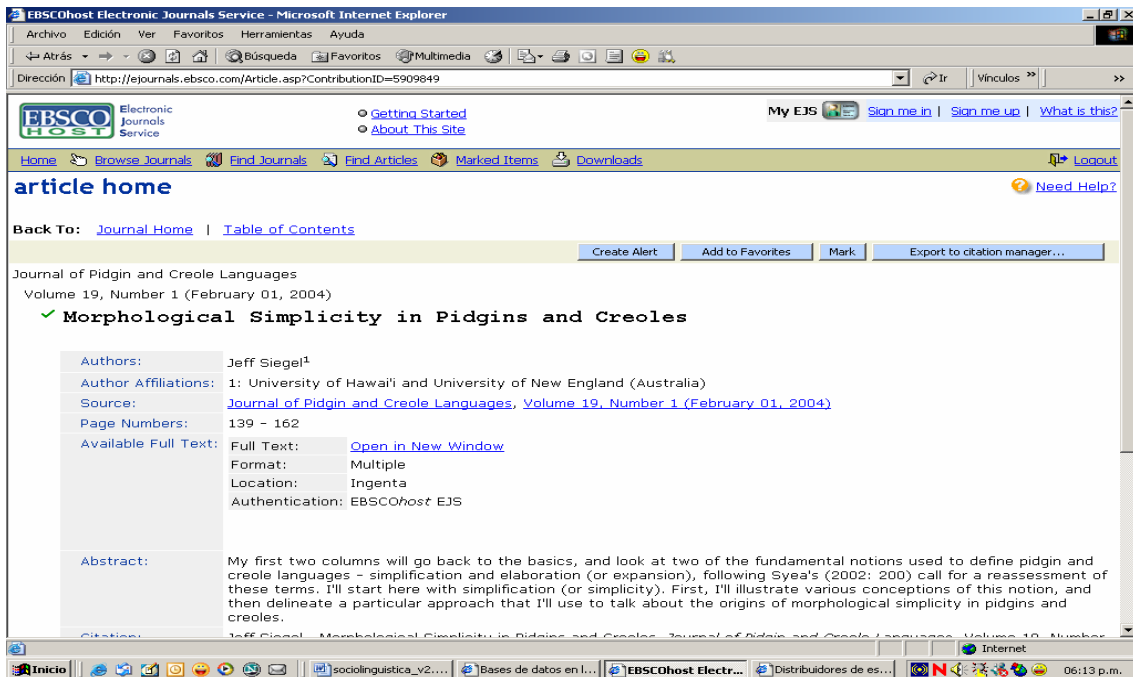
EBSCOhost Electronic Journals Service - Microsoft Internet Explorer

Archivo Edición Ver Favoritos Herramientas Ayuda

Atrás Búsqueda Favoritos Multimedia

Dirección http://ejournals.ebsco.com/Article.asp?ContributionID=5909849 Ir Vínculos »

EBSCO HOST Electronic Journals Service

Getting Started
About This Site

My EJS Sign me in | Sign me up | What is this?

Home Browse Journals Find Journals Find Articles Marked Items Downloads Logout

article home

Need Help?

Back To: Journal Home | Table of Contents

Create Alert Add to Favorites Mark Export to citation manager...

Journal of Pidgin and Creole Languages
Volume 19, Number 1 (February 01, 2004)

Morphological Simplicity in Pidgins and Creoles

| Authors: | Jeff Siegel$^1$ |
|---|---|
| Author Affiliations: | 1: University of Hawai'i and University of New England (Australia) |
| Source: | Journal of Pidgin and Creole Languages, Volume 19, Number 1 (February 01, 2004) |
| Page Numbers: | 139 - 162 |
| Available Full Text: | Full Text: Open in New Window<br>Format: Multiple<br>Location: Ingenta<br>Authentication: EBSCOhost EJS |
| Abstract: | My first two columns will go back to the basics, and look at two of the fundamental notions used to define pidgin and creole languages - simplification and elaboration (or expansion), following Syea's (2002: 200) call for a reassessment of these terms. I'll start here with simplification (or simplicity). First, I'll illustrate various conceptions of this notion, and then delineate a particular approach that I'll use to talk about the origins of morphological simplicity in pidgins and creoles. |
| Citation: | Jeff Siegel, Morphological Simplicity in Pidgins and Creoles, Journal of Pidgin and Creole Languages, Volume 19, Number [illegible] |

Internet

Inicio sociolinguistica_v2.... Bases de datos en l... EBSCOhost Electr... Distribuidores de es... 06:13 p.m.